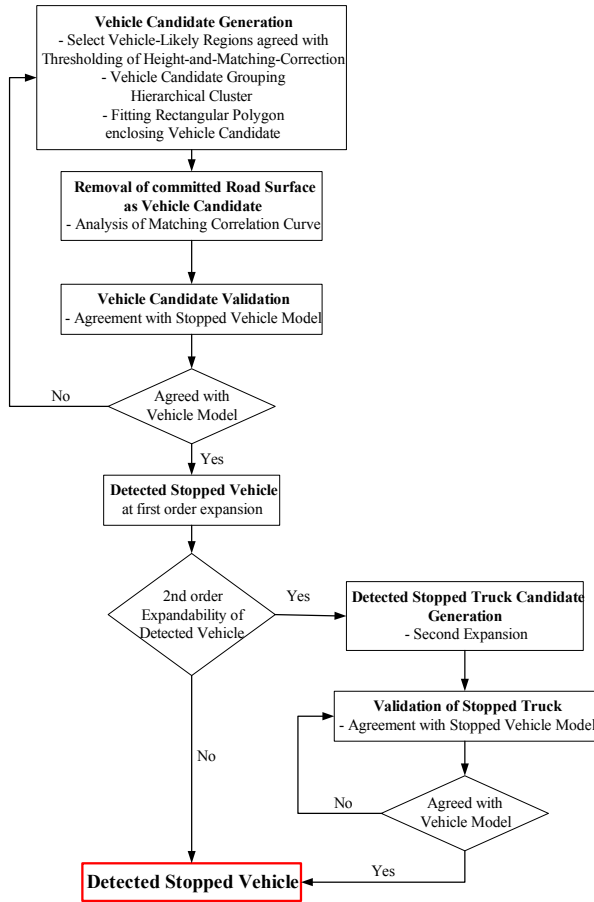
Vehicle Candidate Generation
- Select Vehicle-Likely Regions agreed with Thresholding of Height-and-Matching-Correction
- Vehicle Candidate Grouping Hierarchical Cluster
- Fitting Rectangular Polygon enclosing Vehicle Candidate

Removal of committed Road Surface as Vehicle Candidate
- Analysis of Matching Correlation Curve

Vehicle Candidate Validation
- Agreement with Stopped Vehicle Model

Agreed with Vehicle Model

No

Yes

Detected Stopped Vehicle
at first order expansion

2nd order Expandability of Detected Vehicle

Yes

Detected Stopped Truck Candidate Generation
- Second Expansion

Validation of Stopped Truck
- Agreement with Stopped Vehicle Model

No

Agreed with Vehicle Model

No

Yes

Detected Stopped Vehicle